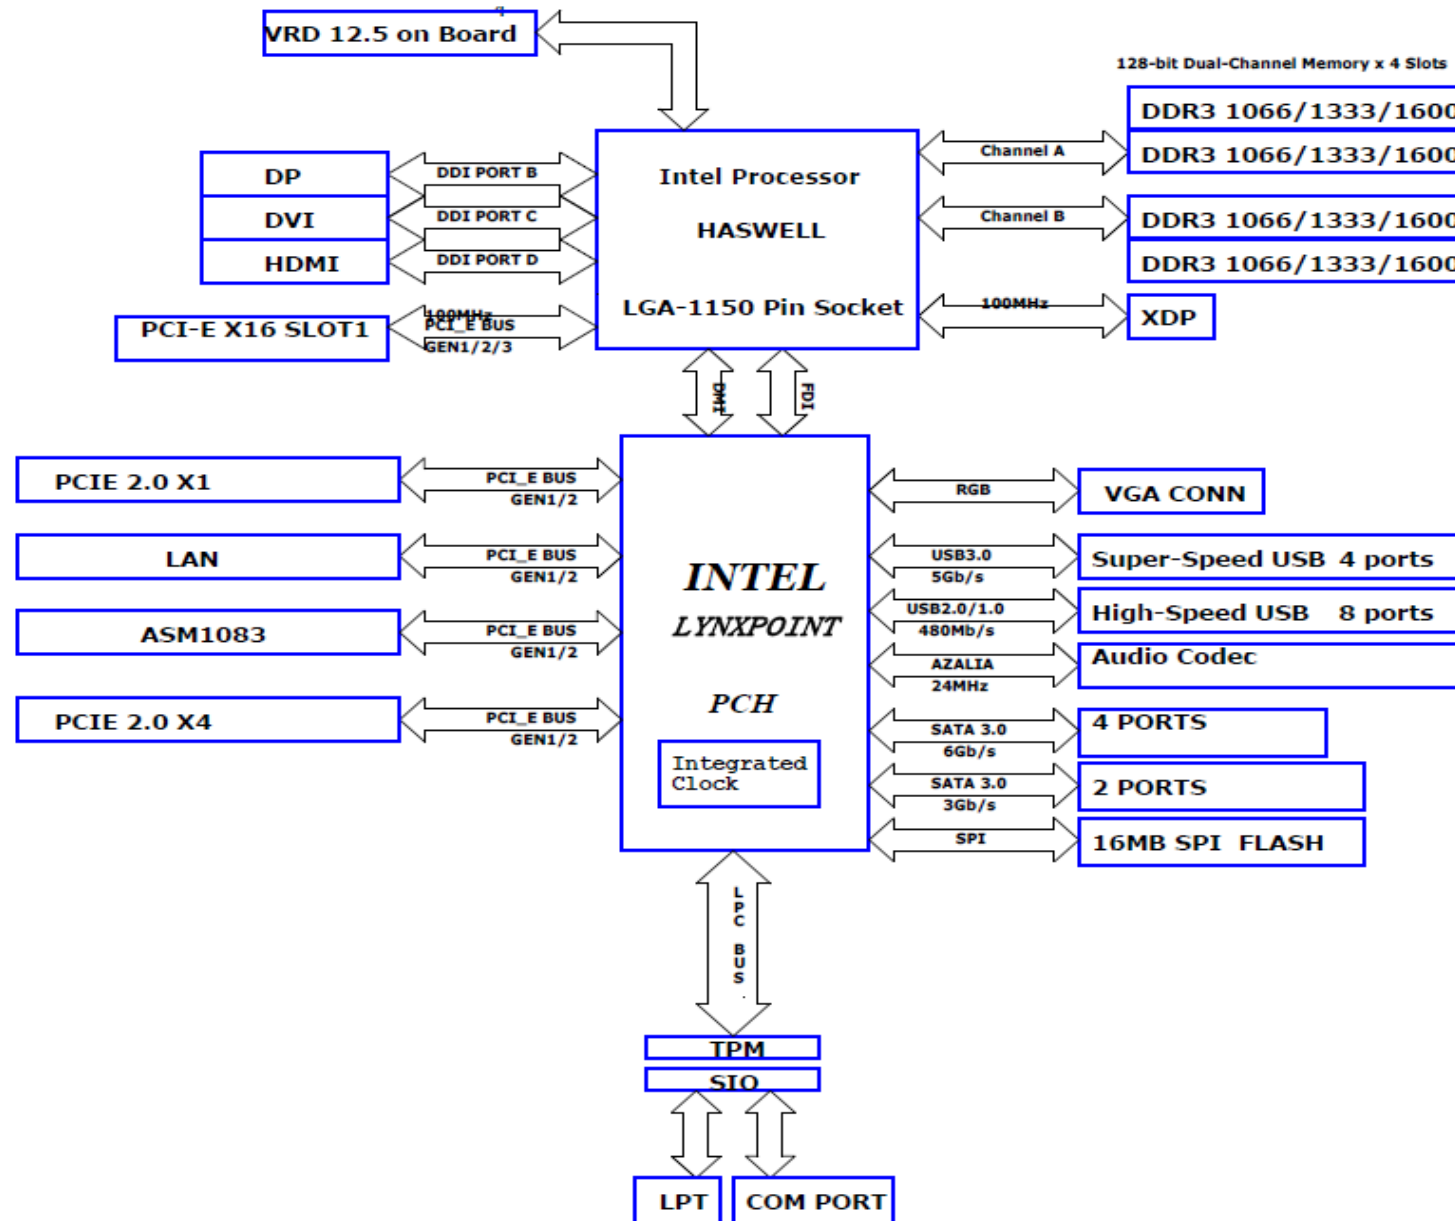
VRD 12.5 on Board

128-bit Dual-Channel Memory x 4 Slots

DDR3 1066/1333/1600

Channel A

DDR3 1066/1333/1600

Channel B

DDR3 1066/1333/1600

DDR3 1066/1333/1600

Intel Processor

HASWELL

LGA-1150 Pin Socket

DP

DDI PORT B

DVI

DDI PORT C

HDMI

DDI PORT D

PCI-E X16 SLOT1

100MHz
PCI_E BUS
GEN1/2/3

100MHz

XDP

DMI

FDI

PCIE 2.0 X1

PCI_E BUS
GEN1/2

LAN

PCI_E BUS
GEN1/2

ASM1083

PCI_E BUS
GEN1/2

PCIE 2.0 X4

PCI_E BUS
GEN1/2

INTEL

LYNXPOINT

PCH

Integrated Clock

RGB

VGA CONN

USB3.0
5Gb/s

Super-Speed USB 4 ports

USB2.0/1.0
480Mb/s

High-Speed USB 8 ports

AZALIA
24MHz

Audio Codec

SATA 3.0
6Gb/s

4 PORTS

SATA 3.0
3Gb/s

2 PORTS

SPI

16MB SPI FLASH

LPC BUS

TPM

SIO

LPT

COM PORT